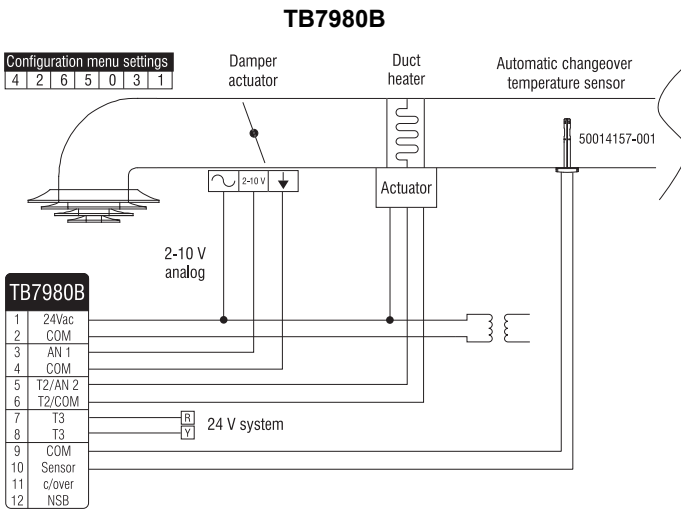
TB7980B

Configuration menu settings

| 4 | 2 | 6 | 5 | 0 | 3 | 1 |
|---|---|---|---|---|---|---|

Damper actuator

Duct heater

Automatic changeover temperature sensor

50014157-001

2-10 V

Actuator

2-10 V analog

TB7980B

| 1 | 24Vac |
|---|---|
| 2 | COM |
| 3 | AN 1 |
| 4 | COM |
| 5 | T2/AN 2 |
| 6 | T2/COM |
| 7 | T3 |
| 8 | T3 |
| 9 | COM |
| 10 | Sensor |
| 11 | c/over |
| 12 | NSB |

R
Y
24 V system